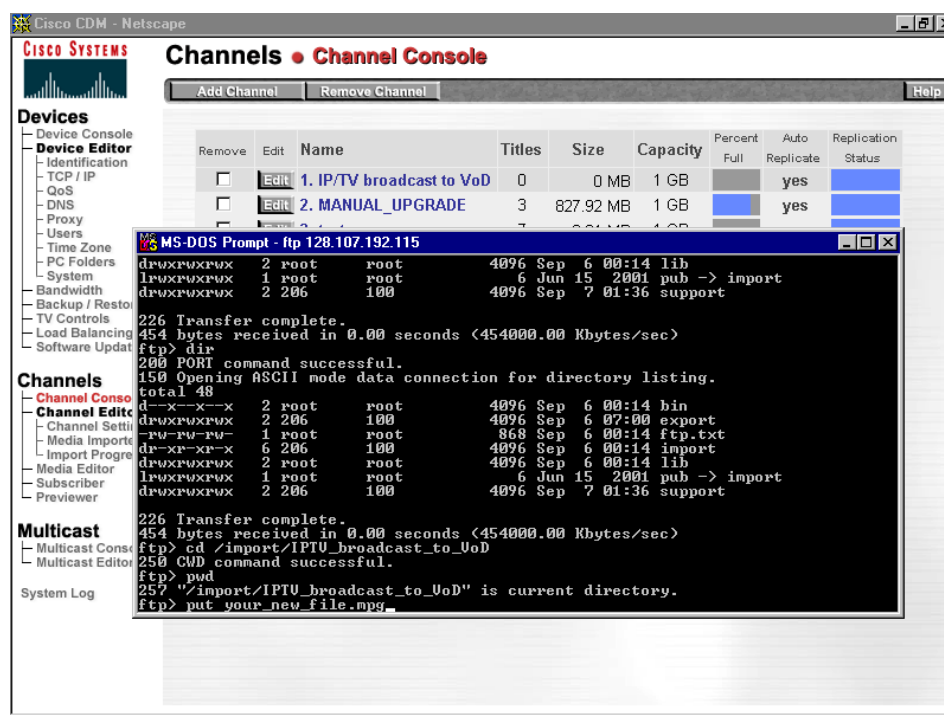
Cisco CDM - Netscape

CISCO SYSTEMS

Channels • Channel Console

Add Channel | Remove Channel | Help

Devices
- Device Console
- Device Editor
- Identification
- TCP / IP
- QoS
- DNS
- Proxy
- Users
- Time Zone
- PC Folders
- System
- Bandwidth
- Backup / Restor
- TV Controls
- Load Balancing
- Software Updat

Channels
- Channel Conso
- Channel Edito
- Channel Setti
- Media Importe
- Import Progre
- Media Editor
- Subscriber
- Previewer

Multicast
- Multicast Conso
- Multicast Editor

System Log

| Remove | Edit | Name | Titles | Size | Capacity | Percent Full | Auto Replicate | Replication Status |
|---|---|---|---|---|---|---|---|---|
| ☐ | Edit | 1. IP/TV broadcast to VoD | 0 | 0 MB | 1 GB | | yes | |
| ☐ | Edit | 2. MANUAL_UPGRADE | 3 | 827.92 MB | 1 GB | | yes | |

MS-DOS Prompt - ftp 128.107.192.115

drwxrwxrwx   2 root     root         4096 Sep  6 00:14 lib
lrwxrwxrwx   1 root     root            6 Jun 15  2001 pub -> import
drwxrwxrwx   2 206      100          4096 Sep  7 01:36 support

226 Transfer complete.
454 bytes received in 0.00 seconds (454000.00 Kbytes/sec)
ftp> dir
200 PORT command successful.
150 Opening ASCII mode data connection for directory listing.
total 48
d--x--x--x   2 root     root         4096 Sep  6 00:14 bin
drwxrwxrwx   2 206      100          4096 Sep  6 07:00 export
-rw-rw-rw-   1 root     root          868 Sep  6 00:14 ftp.txt
dr-xr-xr-x   6 206      100          4096 Sep  6 00:14 import
drwxrwxrwx   2 root     root         4096 Sep  6 00:14 lib
lrwxrwxrwx   1 root     root            6 Jun 15  2001 pub -> import
drwxrwxrwx   2 206      100          4096 Sep  7 01:36 support

226 Transfer complete.
454 bytes received in 0.00 seconds (454000.00 Kbytes/sec)
ftp> cd /import/IPTV_broadcast_to_VoD
250 CWD command successful.
ftp> pwd
257 "/import/IPTV_broadcast_to_VoD" is current directory.
ftp> put your_new_file.mpg_